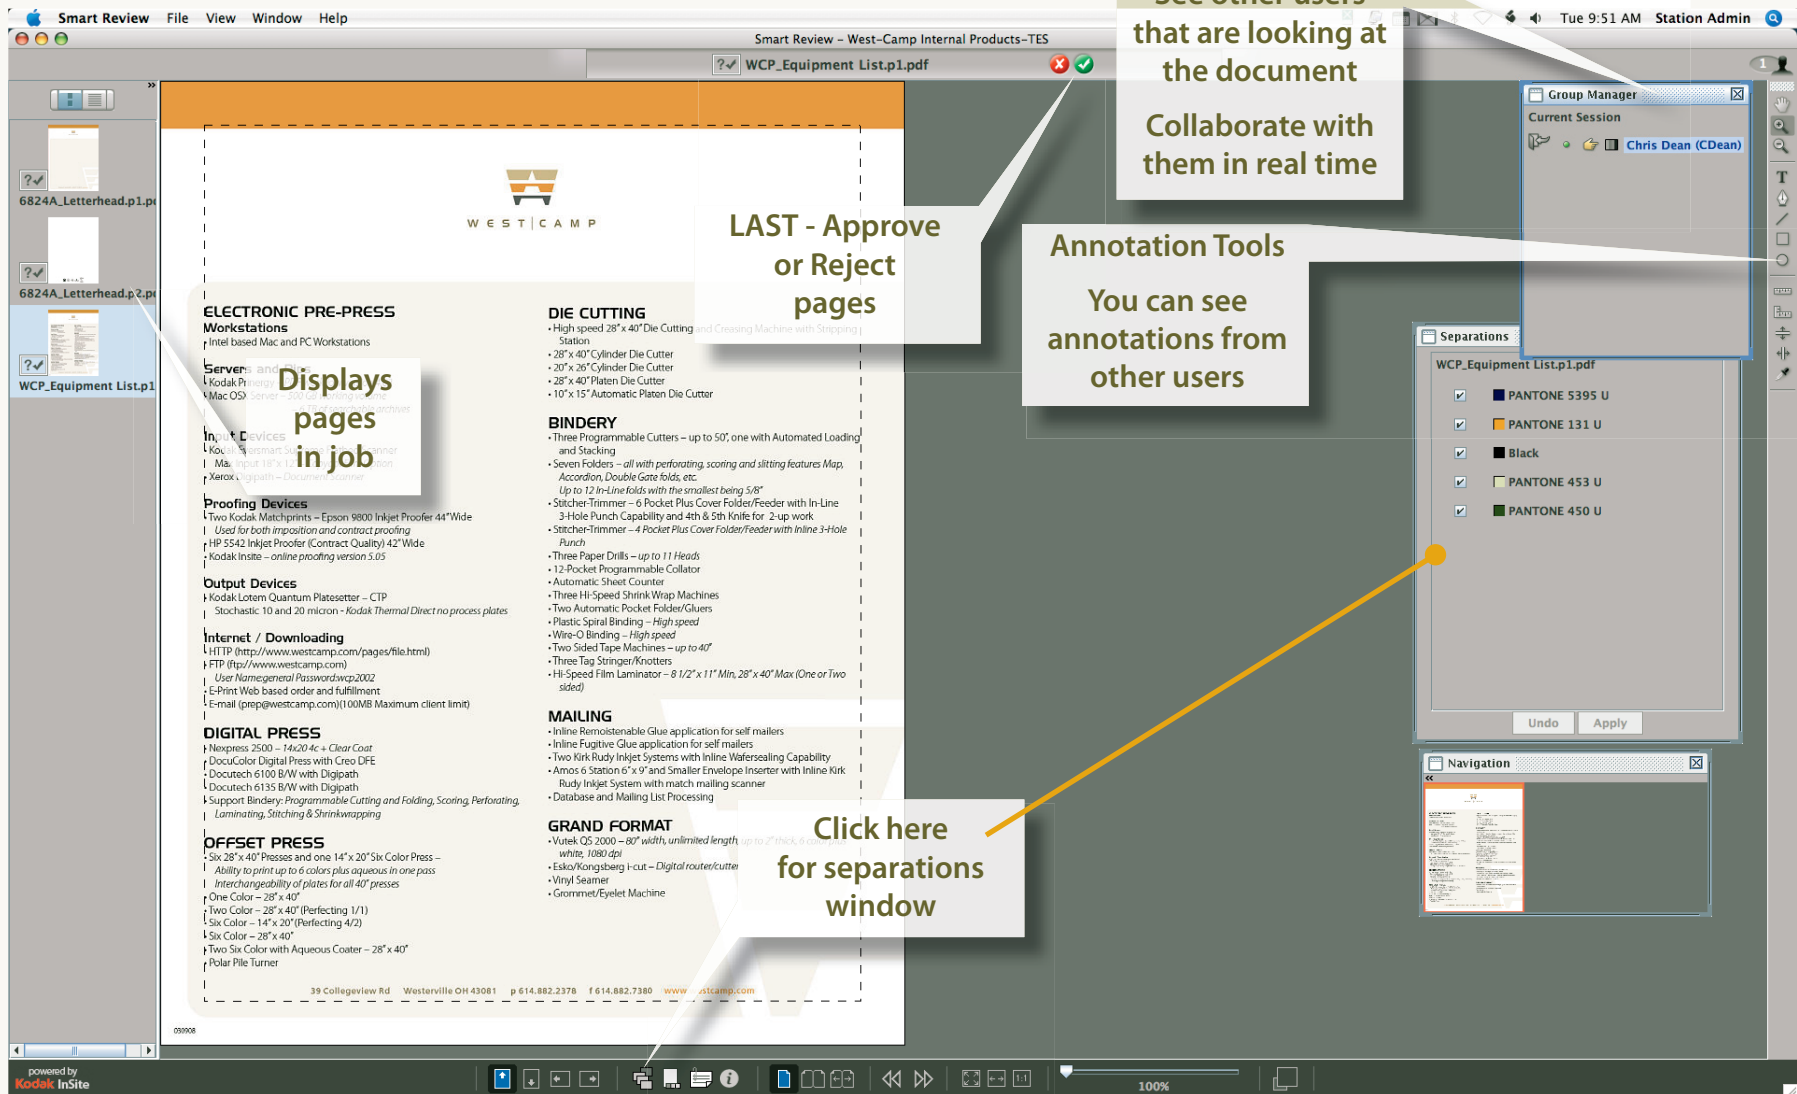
Smart Review File View Window Help

Tue 9:51 AM Station Admin

Smart Review – West-Camp Internal Products–TES

WCP_Equipment List.p1.pdf

6824A_Letterhead.p1.pdf

6824A_Letterhead.p2.pdf

WCP_Equipment List.p1

W E S T | C A M P

ELECTRONIC PRE-PRESS
Workstations
Intel based Mac and PC Workstations

Servers and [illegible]
Kodak Prinergy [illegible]
Mac OSX Server – 500 GB working volume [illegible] archives

Input Devices
Kodak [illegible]
Mac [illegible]
Xerox Digipath – Document Scanner

Proofing Devices
Two Kodak Matchprints – Epson 9800 Inkjet Proofer 44" Wide
Used for both imposition and contract proofing
HP 5542 Inkjet Proofer (Contract Quality) 42" Wide
Kodak Insite – online proofing version 5.05

Output Devices
Kodak Lotem Quantum Platesetter – CTP
Stochastic 10 and 20 micron - Kodak Thermal Direct no process plates

Internet / Downloading
HTTP (http://www.westcamp.com/pages/file.html)
FTP (ftp//www.westcamp.com)
User Name:general Password:wcp2002
E-Print Web based order and fulfillment
E-mail (prep@westcamp.com)(100MB Maximum client limit)

DIGITAL PRESS
Nexpress 2500 – 14x20 4c + Clear Coat
DocuColor Digital Press with Creo DFE
Docutech 6100 B/W with Digipath
Docutech 6135 B/W with Digipath
Support Bindery: Programmable Cutting and Folding, Scoring, Perforating, Laminating, Stitching & Shrinkwrapping

OFFSET PRESS
Six 28" x 40" Presses and one 14" x 20" Six Color Press –
Ability to print up to 6 colors plus aqueous in one pass
Interchangeability of plates for all 40" presses
One Color – 28" x 40"
Two Color – 28" x 40" (Perfecting 1/1)
Six Color – 14" x 20" (Perfecting 4/2)
Six Color – 28" x 40"
Two Six Color with Aqueous Coater – 28" x 40"
Polar Pile Turner

DIE CUTTING
• High speed 28" x 40" Die Cutting and Creasing Machine with Stripping Station
• 28" x 40" Cylinder Die Cutter
• 20" x 26" Cylinder Die Cutter
• 28" x 40" Platen Die Cutter
• 10" x 15" Automatic Platen Die Cutter

BINDERY
• Three Programmable Cutters – up to 50", one with Automated Loading and Stacking
• Seven Folders – all with perforating, scoring and slitting features Map, Accordion, Double Gate folds, etc.
Up to 12 In-Line folds with the smallest being 5/8"
• Stitcher-Trimmer – 6 Pocket Plus Cover Folder/Feeder with In-Line 3-Hole Punch Capability and 4th & 5th Knife for 2-up work
• Stitcher-Trimmer – 4 Pocket Plus Cover Folder/Feeder with Inline 3-Hole Punch
• Three Paper Drills – up to 11 Heads
• 12-Pocket Programmable Collator
• Automatic Sheet Counter
• Three Hi-Speed Shrink Wrap Machines
• Two Automatic Pocket Folder/Gluers
• Plastic Spiral Binding – High speed
• Wire-O Binding – High speed
• Two Sided Tape Machines – up to 40"
• Three Tag Stringer/Knotters
• Hi-Speed Film Laminator – 8 1/2" x 11" Min, 28" x 40" Max (One or Two sided)

MAILING
• Inline Remoistenable Glue application for self mailers
• Inline Fugitive Glue application for self mailers
• Two Kirk Rudy Inkjet Systems with Inline Wafersealing Capability
• Amos 6 Station 6" x 9" and Smaller Envelope Inserter with Inline Kirk Rudy Inkjet System with match mailing scanner
• Database and Mailing List Processing

GRAND FORMAT
• Vutek QS 2000 – 80" width, unlimited length, up to 2" thick, 6 color plus white, 1080 dpi
• Esko/Kongsberg i-cut – Digital router/cutter
• Vinyl Seamer
• Grommet/Eyelet Machine

39 Collegeview Rd Westerville OH 43081 p 614.882.2378 f 614.882.7380 www.westcamp.com

030908

Displays pages in job

LAST - Approve or Reject pages

See other users that are looking at the document

Collaborate with them in real time

Annotation Tools

You can see annotations from other users

Click here for separations window

Group Manager
Current Session
Chris Dean (CDean)

Separations
WCP_Equipment List.p1.pdf
PANTONE 5395 U
PANTONE 131 U
Black
PANTONE 453 U
PANTONE 450 U
Undo Apply

Navigation

powered by Kodak InSite

100%